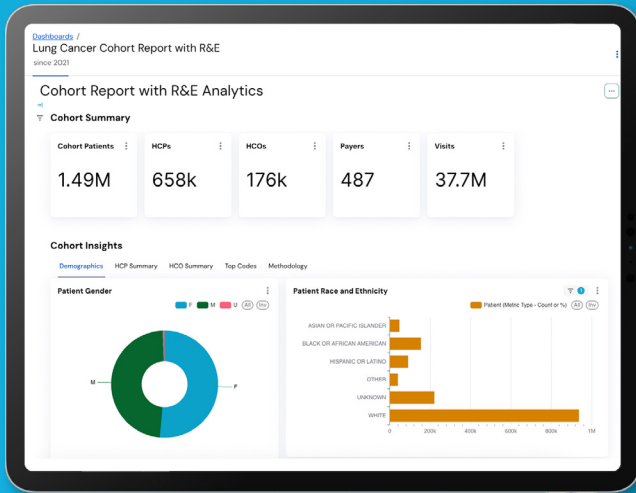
Dashboards /
Lung Cancer Cohort Report with R&E
since 2021

Cohort Report with R&E Analytics

Cohort Summary

| Cohort Patients | HCPs | HCOs | Payers | Visits |
|---|---|---|---|---|
| 1.49M | 658k | 176k | 487 | 37.7M |

Cohort Insights

Demographics | HCP Summary | HCO Summary | Top Codes | Methodology

Patient Gender

F M U (All) (Inv)

M
F

Patient Race and Ethnicity

1

Patient (Metric Type - Count or %) (All) (Inv)

ASIAN OR PACIFIC ISLANDER
BLACK OR AFRICAN AMERICAN
HISPANIC OR LATINO
OTHER
UNKNOWN
WHITE

0 200K 400K 600K 800K 1M